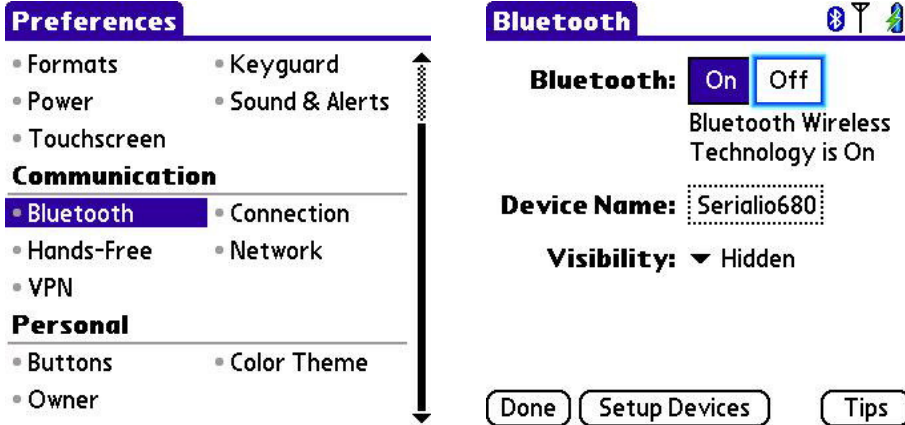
Preferences

• Formats
• Keyguard
• Power
• Sound & Alerts
• Touchscreen

Communication

• Bluetooth
• Connection
• Hands-Free
• Network
• VPN

Personal

• Buttons
• Color Theme
• Owner

Bluetooth

Bluetooth: On Off

Bluetooth Wireless Technology is On

Device Name: Serialio680

Visibility: Hidden

Done Setup Devices Tips